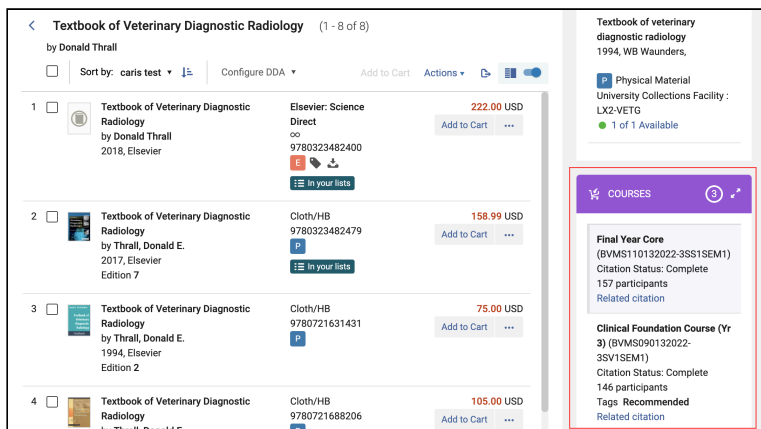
Textbook of Veterinary Diagnostic Radiology (1 - 8 of 8)
by Donald Thrall

Sort by: caris test

Configure DDA

Add to Cart Actions

1 Textbook of Veterinary Diagnostic Radiology by Donald Thrall 2018, Elsevier

Elsevier: Science Direct
∞
9780323482400
E
In your lists

222.00 USD
Add to Cart ···

2 Textbook of Veterinary Diagnostic Radiology by Thrall, Donald E. 2017, Elsevier Edition 7

Cloth/HB
9780323482479
P
In your lists

158.99 USD
Add to Cart ···

3 Textbook of Veterinary Diagnostic Radiology by Thrall, Donald E. 1994, Elsevier Edition 2

Cloth/HB
9780721631431
P

75.00 USD
Add to Cart ···

4 Textbook of Veterinary Diagnostic Radiology by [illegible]

Cloth/HB
9780721688206

105.00 USD
Add to Cart ···

Textbook of veterinary diagnostic radiology
1994, WB Waunders,

P Physical Material
University Collections Facility : LX2-VETG
1 of 1 Available

COURSES 3

Final Year Core
(BVMS110132022-3SS1SEM1)
Citation Status: Complete
157 participants
Related citation

Clinical Foundation Course (Yr 3) (BVMS090132022-3SV1SEM1)
Citation Status: Complete
146 participants
Tags Recommended
Related citation